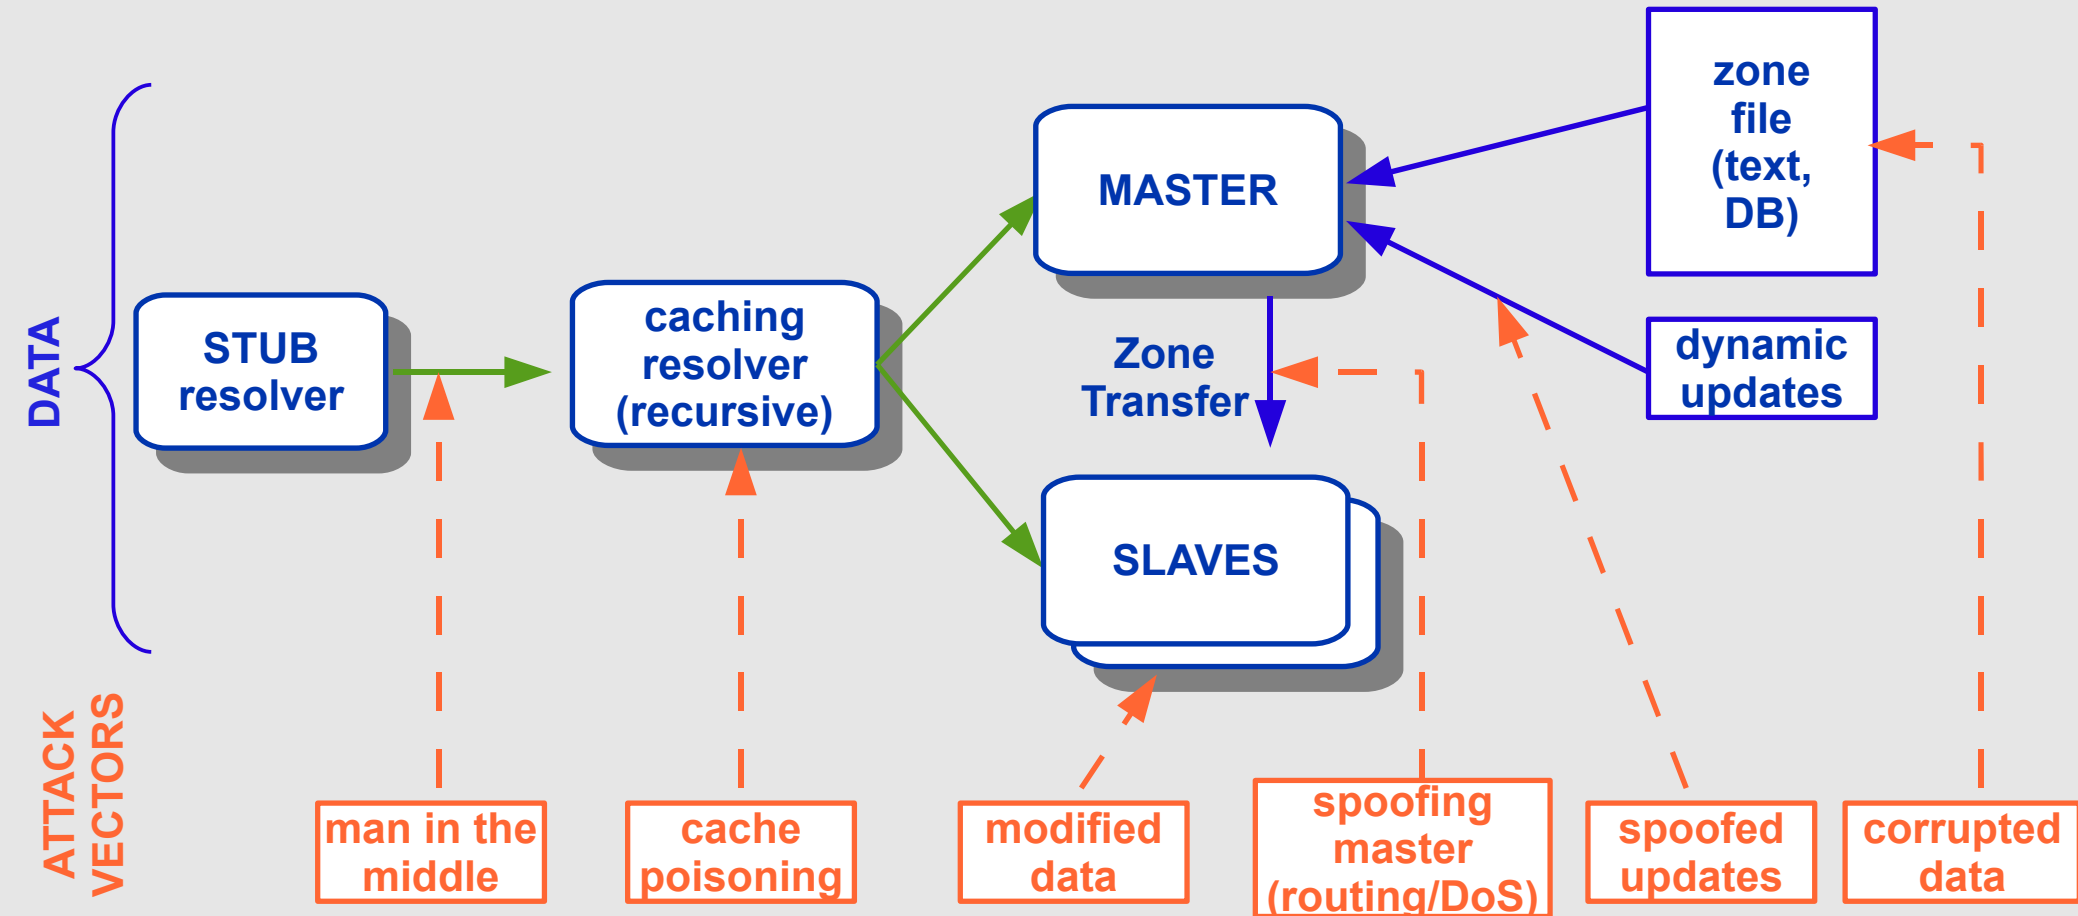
DATA

STUB resolver

caching resolver (recursive)

MASTER

Zone Transfer

SLAVES

zone file (text, DB)

dynamic updates

ATTACK VECTORS

man in the middle

cache poisoning

modified data

spoofing master (routing/DoS)

spoofed updates

corrupted data